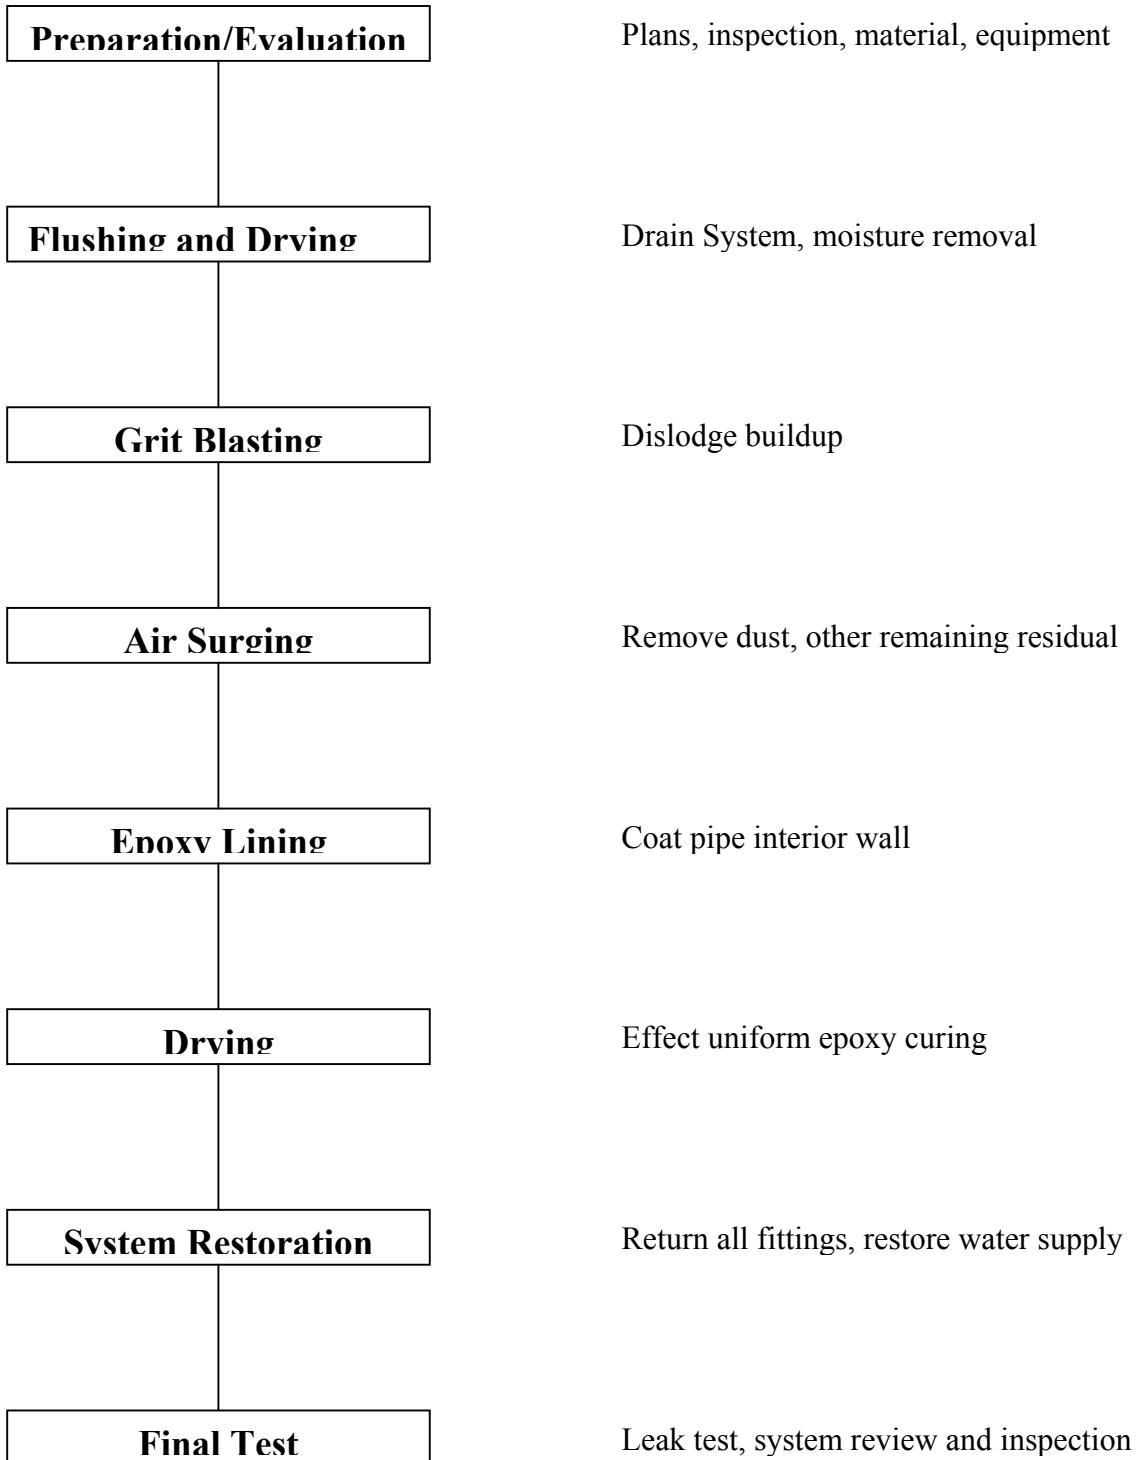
Preparation/Evaluation

Plans, inspection, material, equipment

Flushing and Drying

Drain System, moisture removal

Grit Blasting

Dislodge buildup

Air Surging

Remove dust, other remaining residual

Epoxy Lining

Coat pipe interior wall

Drying

Effect uniform epoxy curing

System Restoration

Return all fittings, restore water supply

Final Test

Leak test, system review and inspection